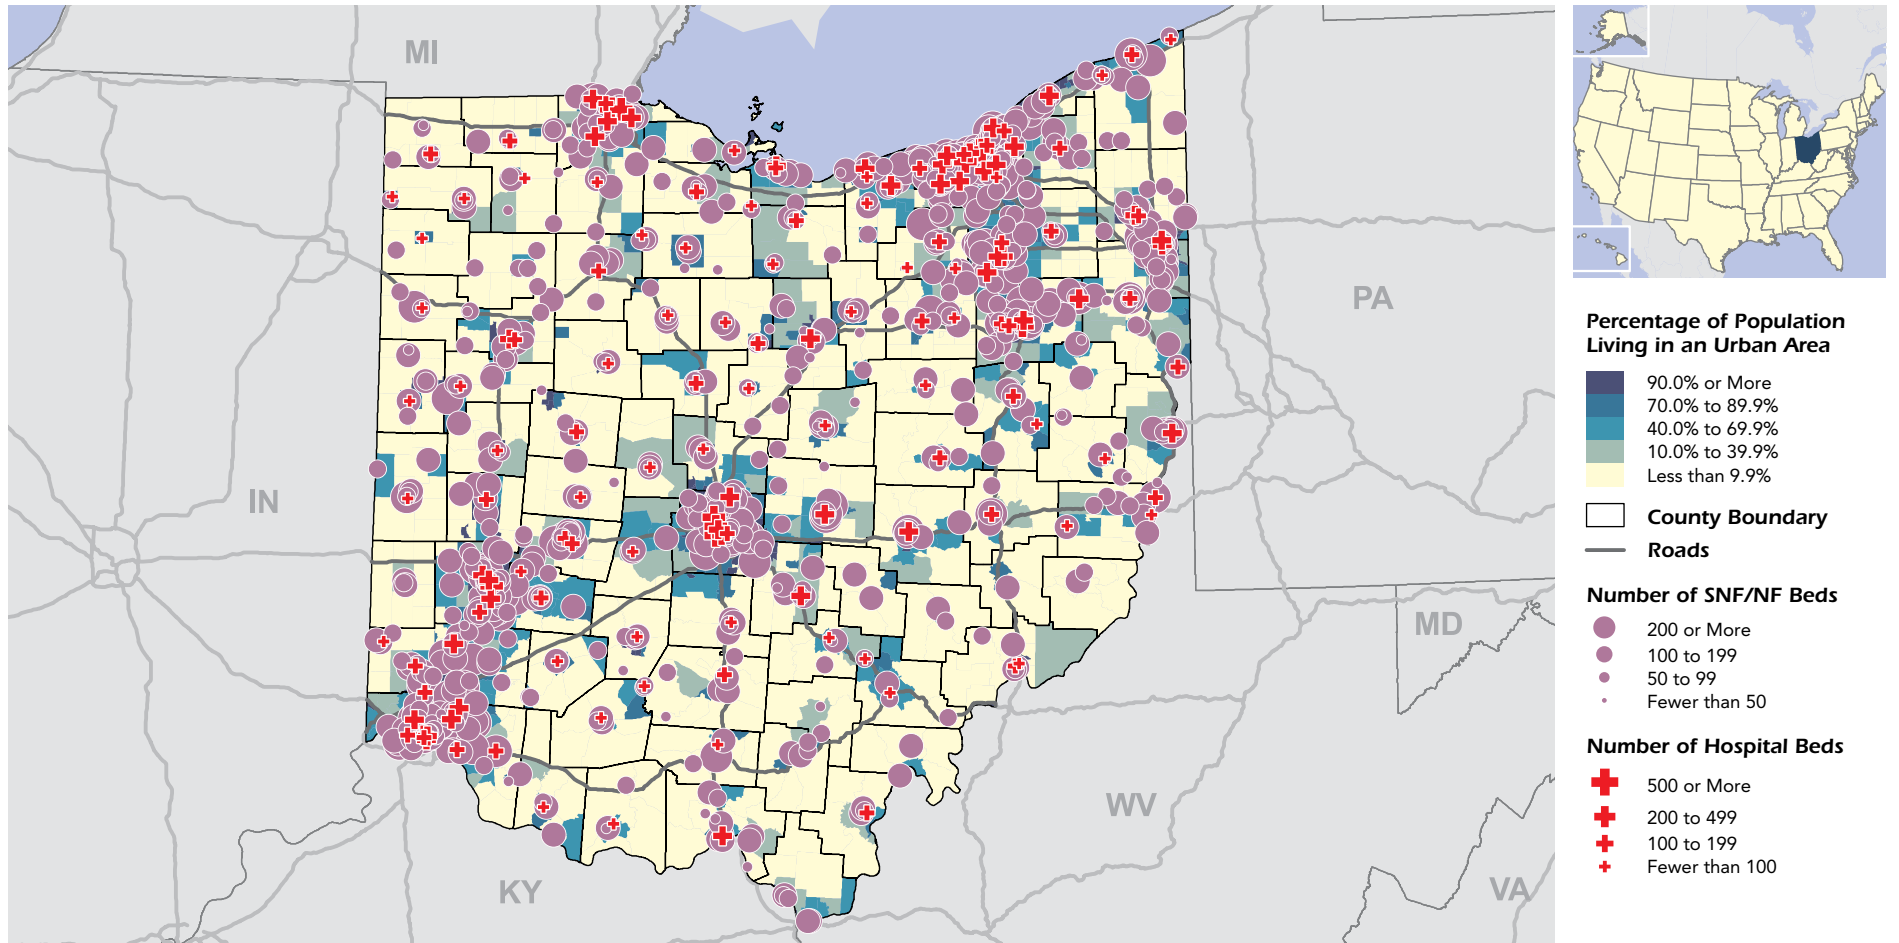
MI

PA

IN

MD

WV

KY

VA

Percentage of Population Living in an Urban Area

90.0% or More
70.0% to 89.9%
40.0% to 69.9%
10.0% to 39.9%
Less than 9.9%

County Boundary

Roads

Number of SNF/NF Beds

200 or More
100 to 199
50 to 99
Fewer than 50

Number of Hospital Beds

500 or More
200 to 499
100 to 199
Fewer than 100